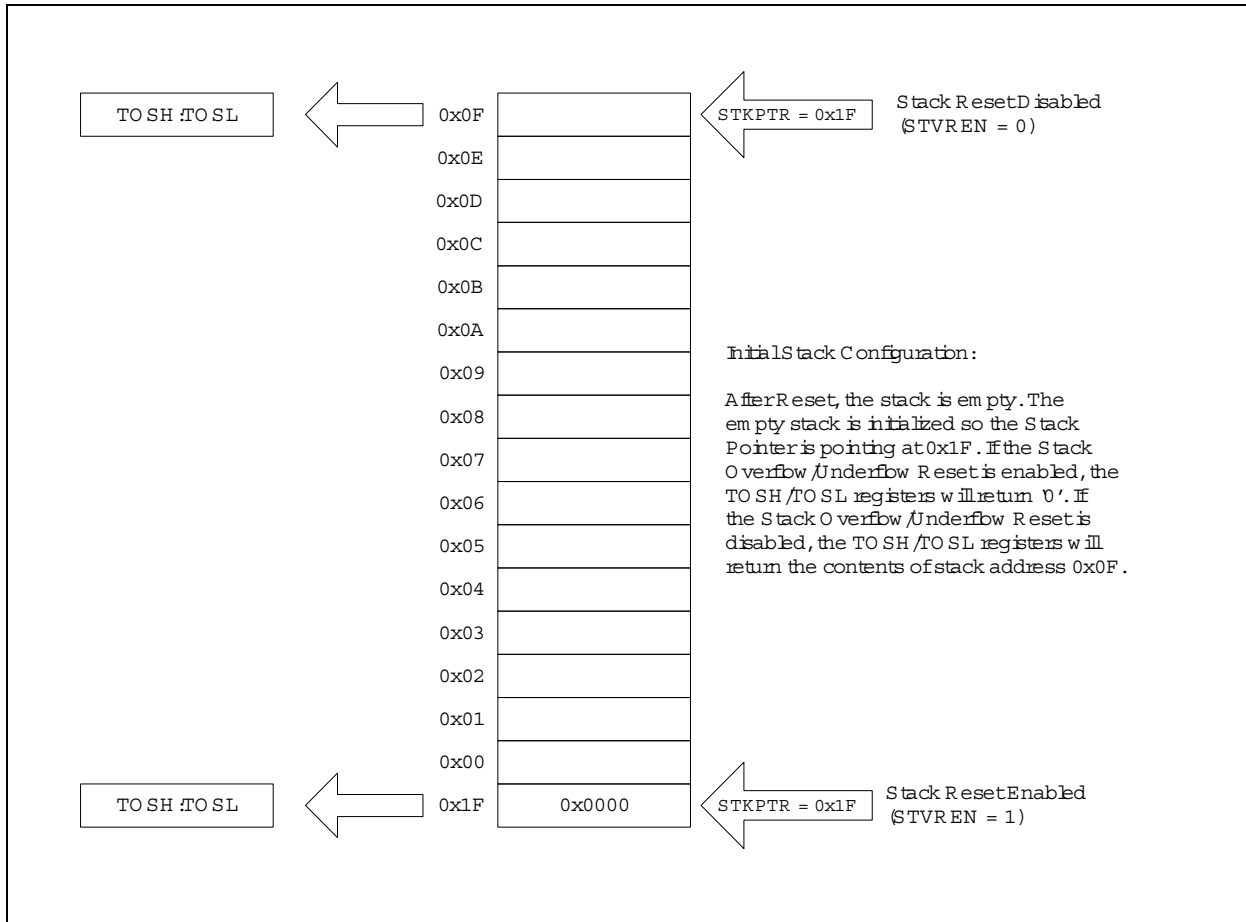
TOSH:TOSL

0x0F

STKPTR = 0x1F

Stack Reset Disabled (STVREN = 0)

0x0E

0x0D

0x0C

0x0B

0x0A

Initial Stack Configuration:

After Reset, the stack is empty. The empty stack is initialized so the Stack Pointer is pointing at 0x1F. If the Stack Overflow/Underflow Reset is enabled, the TOSH/TOSL registers will return '0'. If the Stack Overflow/Underflow Reset is disabled, the TOSH/TOSL registers will return the contents of stack address 0x0F.

0x09

0x08

0x07

0x06

0x05

0x04

0x03

0x02

0x01

0x00

TOSH:TOSL

0x1F

0x0000

STKPTR = 0x1F

Stack Reset Enabled (STVREN = 1)